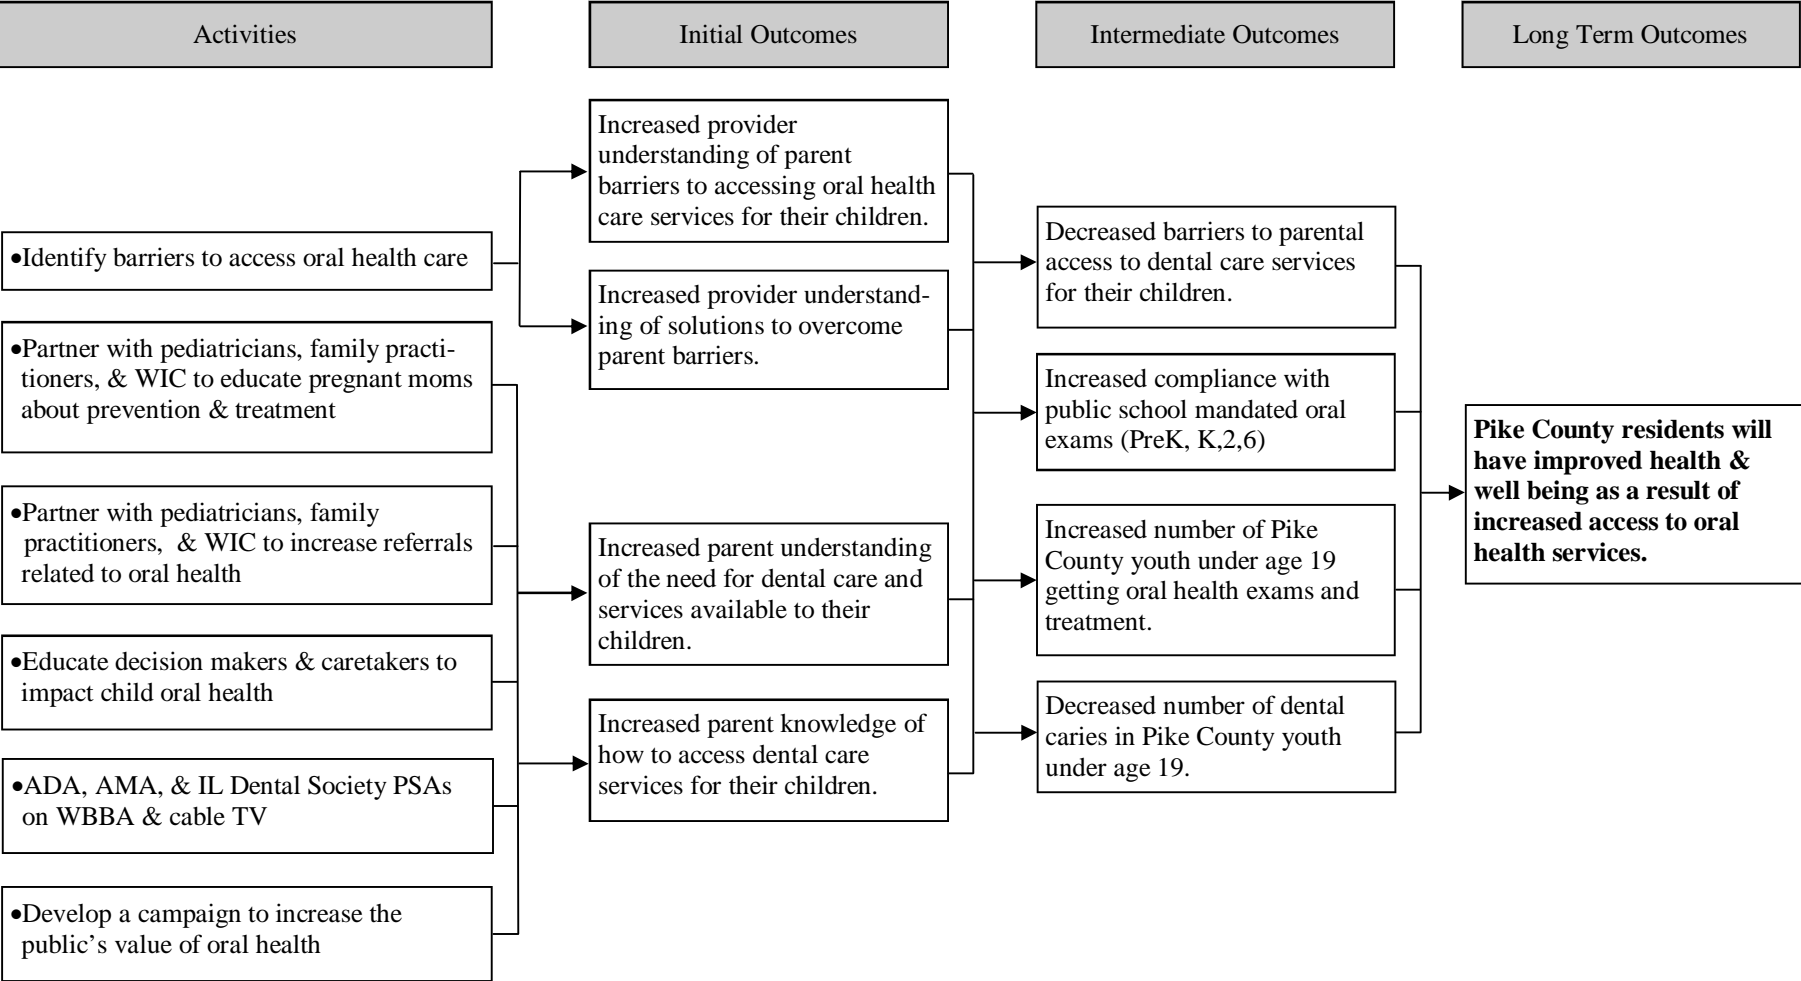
Activities

Initial Outcomes

Intermediate Outcomes

Long Term Outcomes

•Identify barriers to access oral health care

•Partner with pediatricians, family practitioners, & WIC to educate pregnant moms about prevention & treatment

•Partner with pediatricians, family practitioners, & WIC to increase referrals related to oral health

•Educate decision makers & caretakers to impact child oral health

•ADA, AMA, & IL Dental Society PSAs on WBBA & cable TV

•Develop a campaign to increase the public's value of oral health

Increased provider understanding of parent barriers to accessing oral health care services for their children.

Increased provider understanding of solutions to overcome parent barriers.

Increased parent understanding of the need for dental care and services available to their children.

Increased parent knowledge of how to access dental care services for their children.

Decreased barriers to parental access to dental care services for their children.

Increased compliance with public school mandated oral exams (PreK, K,2,6)

Increased number of Pike County youth under age 19 getting oral health exams and treatment.

Decreased number of dental caries in Pike County youth under age 19.

**Pike County residents will have improved health & well being as a result of increased access to oral health services.**